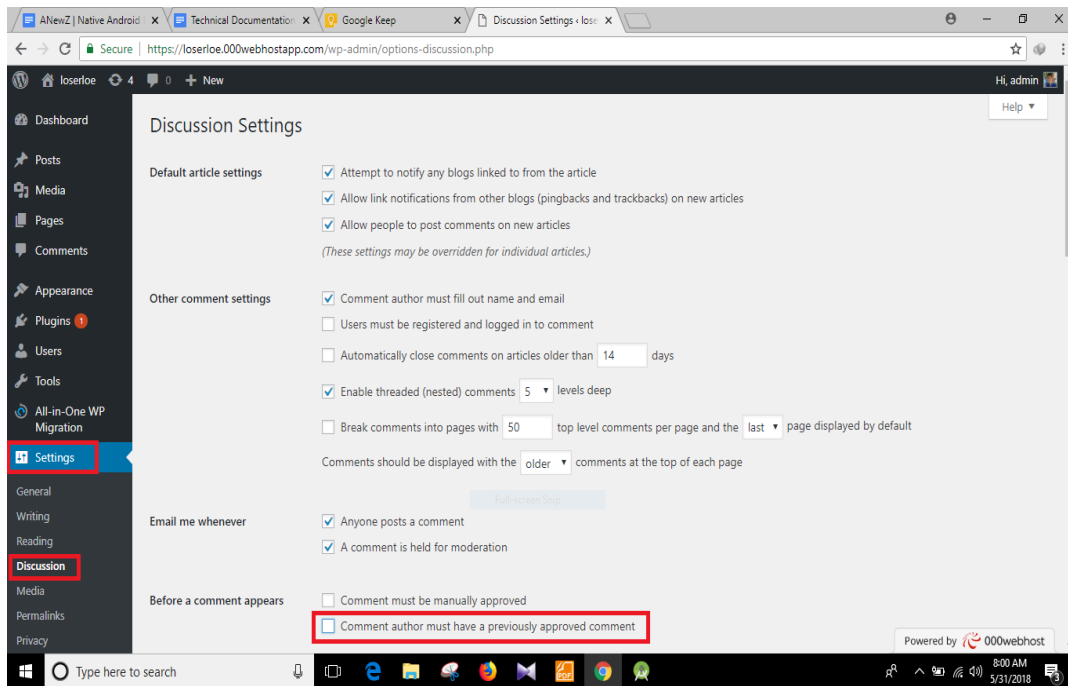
ANewZ | Native Android ✕ Technical Documentation ✕ Google Keep ✕ Discussion Settings ‹ lose ✕

Secure | https://loserloe.000webhostapp.com/wp-admin/options-discussion.php

loserloe 4 0 + New Hi, admin

Help ▾

Dashboard
Posts
Media
Pages
Comments
Appearance
Plugins 1
Users
Tools
All-in-One WP Migration
Settings
General
Writing
Reading
Discussion
Media
Permalinks
Privacy

Discussion Settings

Default article settings
Attempt to notify any blogs linked to from the article
Allow link notifications from other blogs (pingbacks and trackbacks) on new articles
Allow people to post comments on new articles
(These settings may be overridden for individual articles.)

Other comment settings
Comment author must fill out name and email
Users must be registered and logged in to comment
Automatically close comments on articles older than 14 days
Enable threaded (nested) comments 5 levels deep
Break comments into pages with 50 top level comments per page and the last page displayed by default
Comments should be displayed with the older comments at the top of each page

Full-screen Snip

Email me whenever
Anyone posts a comment
A comment is held for moderation

Before a comment appears
Comment must be manually approved
Comment author must have a previously approved comment

Powered by 000webhost

Type here to search

8:00 AM
5/31/2018